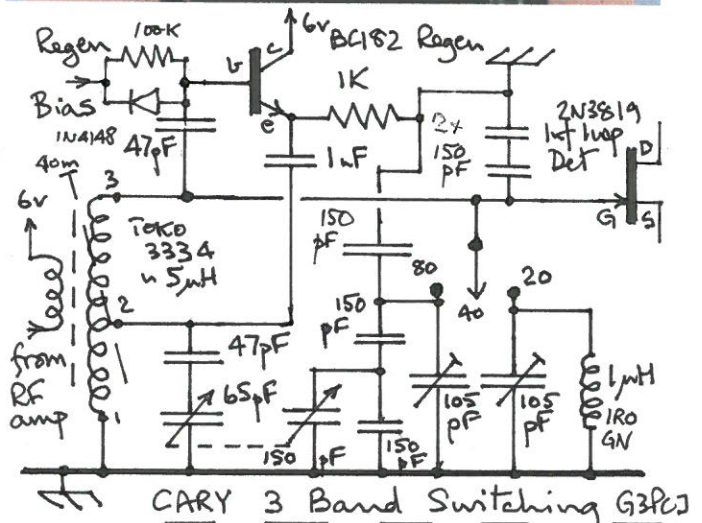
Regen 100K
6v
c
BC182 Regen
b
Bias
1K
1N4148
47pF
e
2x
150 pF
2N3819
Inf loop
Det
D
40m
T
6v
3
1nF
G
S
TOKO
3334
~5μH
150 pF
80
150 pF
20
2
40
from
RF
amp
47pF
65pF
105 pF
105 pF
1μH
IRO
GN
1
150
pF
150 pF
CARY 3 Band Switching G3PCJ